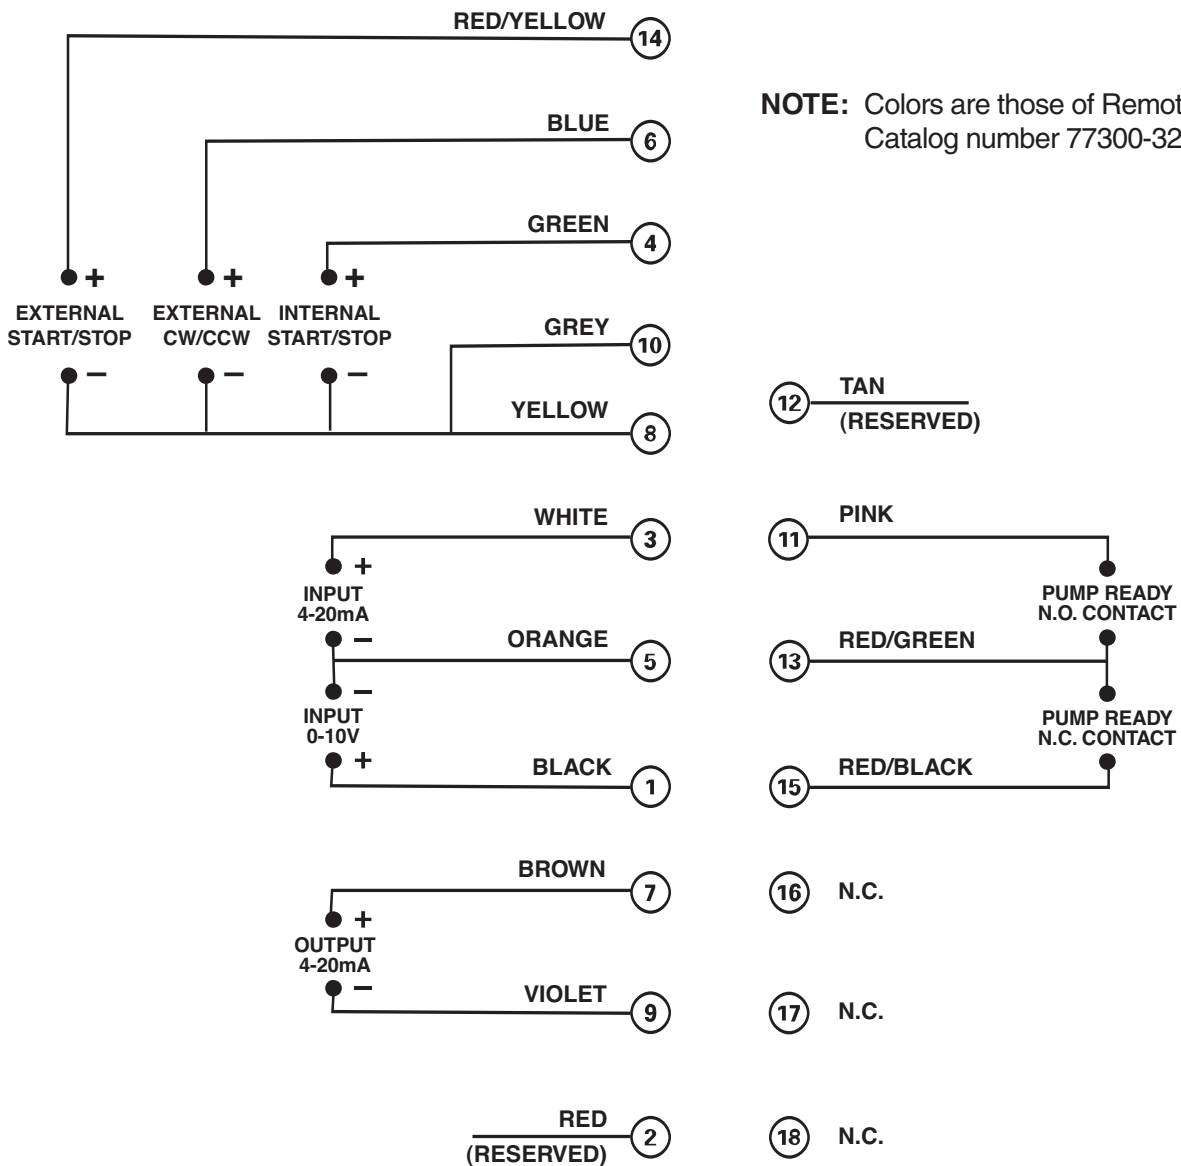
RED/YELLOW
14

NOTE: Colors are those of Remot
Catalog number 77300-32

BLUE
6

GREEN
4

+
EXTERNAL START/STOP
–

+
EXTERNAL CW/CCW
–

+
INTERNAL START/STOP
–

GREY
10

YELLOW
8

12 TAN
(RESERVED)

WHITE
3

11 PINK

+
INPUT 4-20mA
–

PUMP READY N.O. CONTACT

ORANGE
5

13 RED/GREEN

–
INPUT 0-10V
+

PUMP READY N.C. CONTACT

BLACK
1

15 RED/BLACK

BROWN
7

16 N.C.

+
OUTPUT 4-20mA
–

VIOLET
9

17 N.C.

RED
(RESERVED)
2

18 N.C.